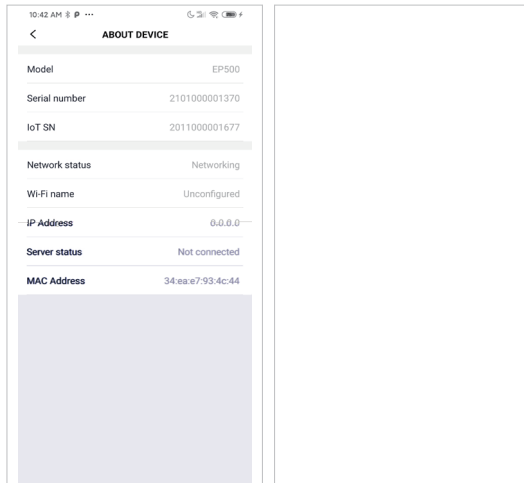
10:42 AM ✱ ℗ ···

<

ABOUT DEVICE

Model EP500

Serial number 2101000001370

IoT SN 2011000001677

Network status Networking

Wi-Fi name Unconfigured

~~IP Address~~ ~~0.0.0.0~~

Server status Not connected

MAC Address 34:ea:e7:93:4c:44